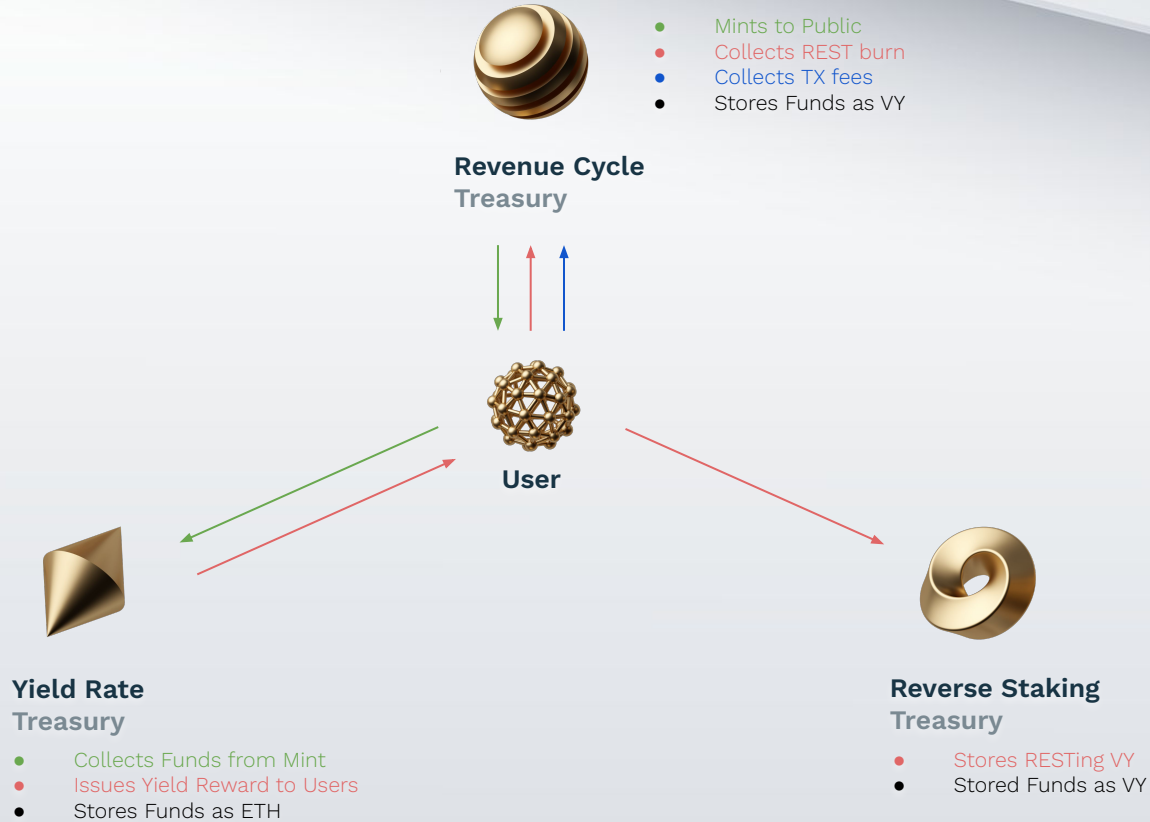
- Mints to Public
- Collects REST burn
- Collects TX fees
- Stores Funds as VY

Revenue Cycle
Treasury

User

Yield Rate
Treasury

- Collects Funds from Mint
- Issues Yield Reward to Users
- Stores Funds as ETH

Reverse Staking
Treasury

- Stores RESTing VY
- Stored Funds as VY